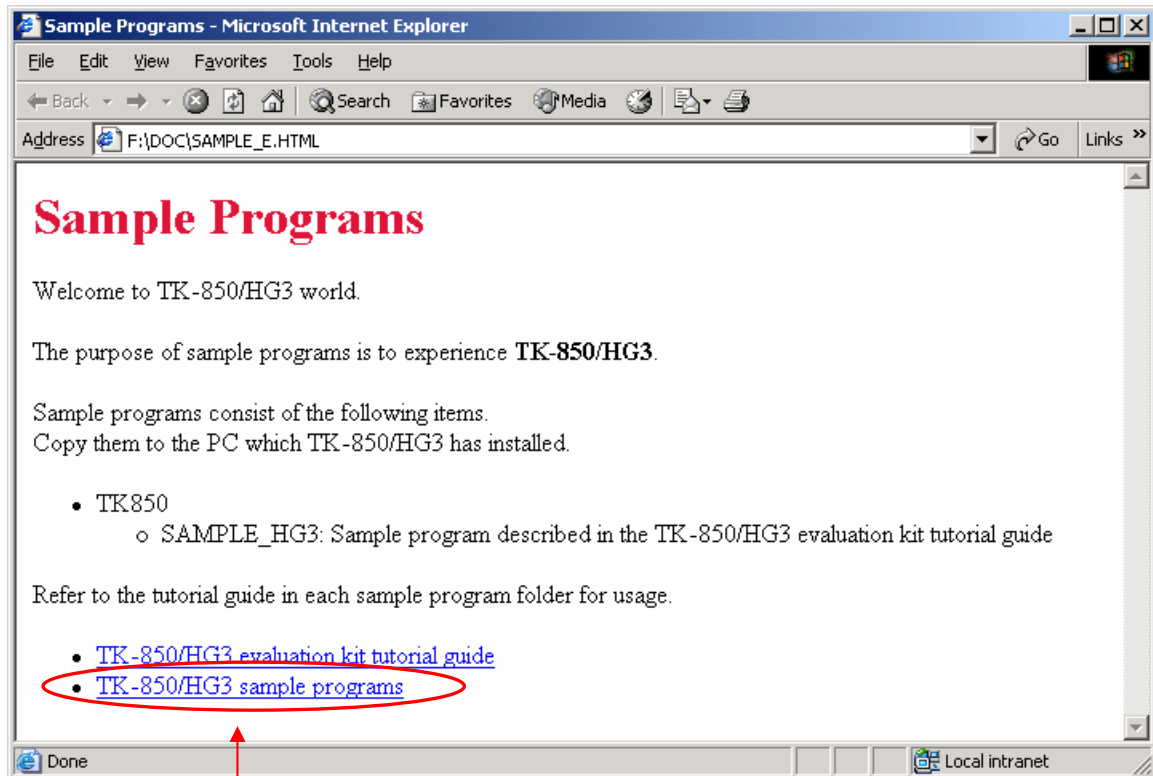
Sample Programs - Microsoft Internet Explorer

File Edit View Favorites Tools Help

Back Search Favorites Media

Address F:\DOC\SAMPLE_E.HTML Go Links »

Sample Programs

Welcome to TK-850/HG3 world.

The purpose of sample programs is to experience **TK-850/HG3**.

Sample programs consist of the following items.
Copy them to the PC which TK-850/HG3 has installed.

- TK850
  - SAMPLE_HG3: Sample program described in the TK-850/HG3 evaluation kit tutorial guide

Refer to the tutorial guide in each sample program folder for usage.

- TK-850/HG3 evaluation kit tutorial guide
- TK-850/HG3 sample programs

Done Local intranet